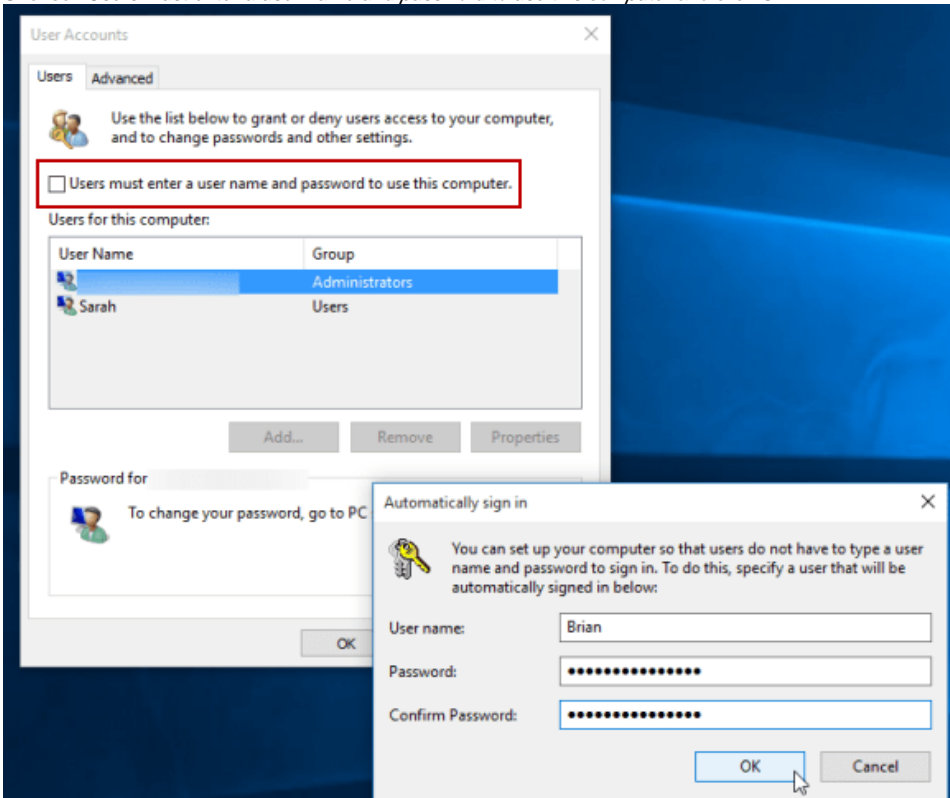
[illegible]

User Accounts

Users | Advanced

Use the list below to grant or deny users access to your computer, and to change passwords and other settings.

Users must enter a user name and password to use this computer.

Users for this computer:

| User Name | Group |
|---|---|
| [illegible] | Administrators |
| Sarah | Users |

Add... Remove Properties

Password for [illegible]

To change your password, go to PC

OK

Automatically sign in

You can set up your computer so that users do not have to type a user name and password to sign in. To do this, specify a user that will be automatically signed in below:

User name: Brian

Password: •••••••••••••••

Confirm Password: •••••••••••••••

OK Cancel